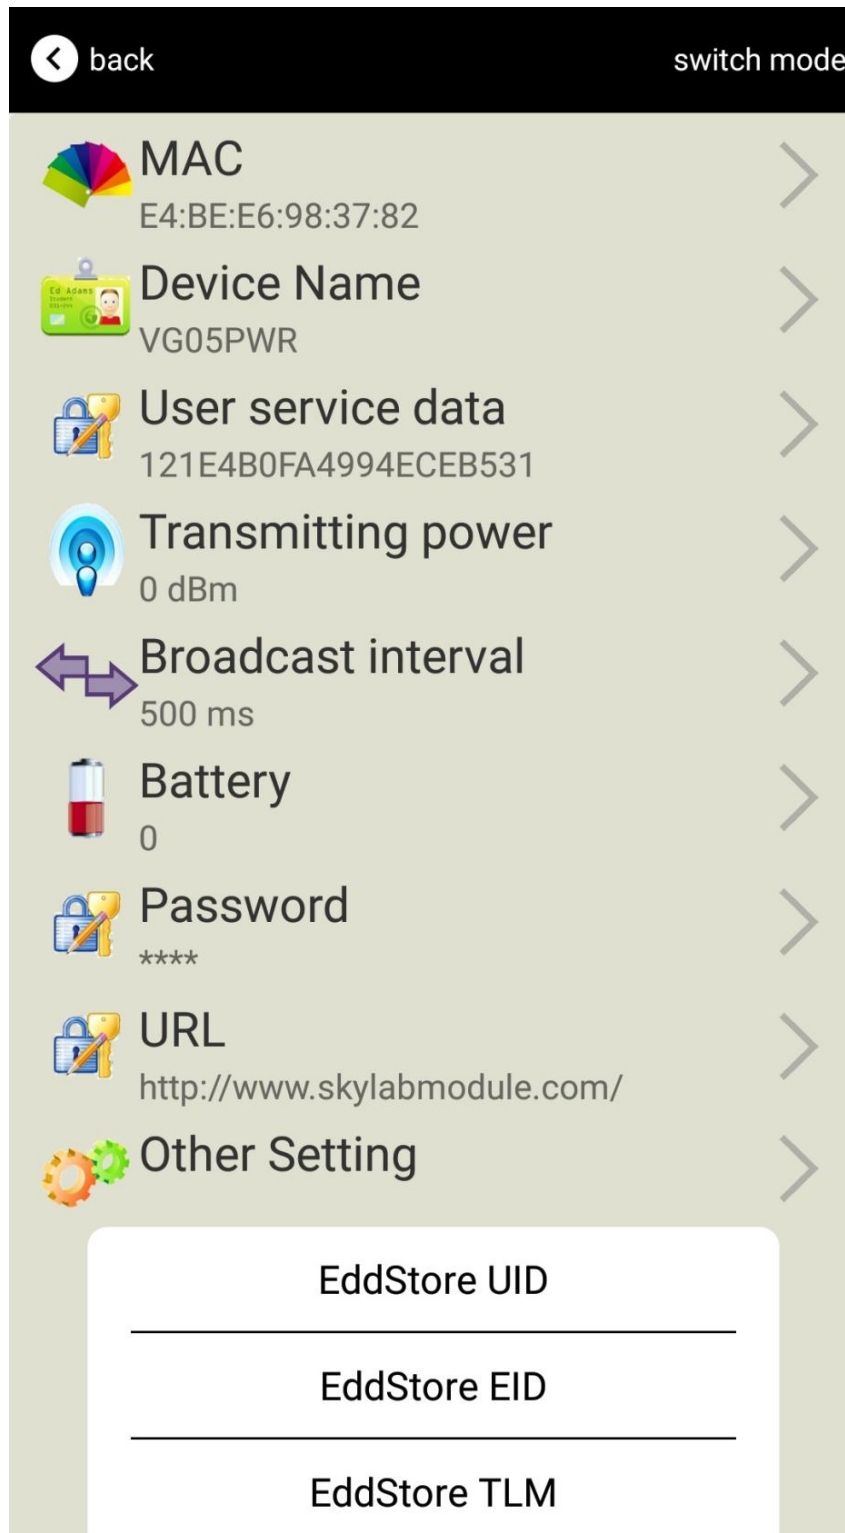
back

switch mode

MAC
E4:BE:E6:98:37:82

Ed Adams

Device Name
VG05PWR

User service data
121E4B0FA4994ECEB531

Transmitting power
0 dBm

Broadcast interval
500 ms

Battery
0

Password
****

URL
http://www.skylabmodule.com/

Other Setting

EddStore UID

EddStore EID

EddStore TLM